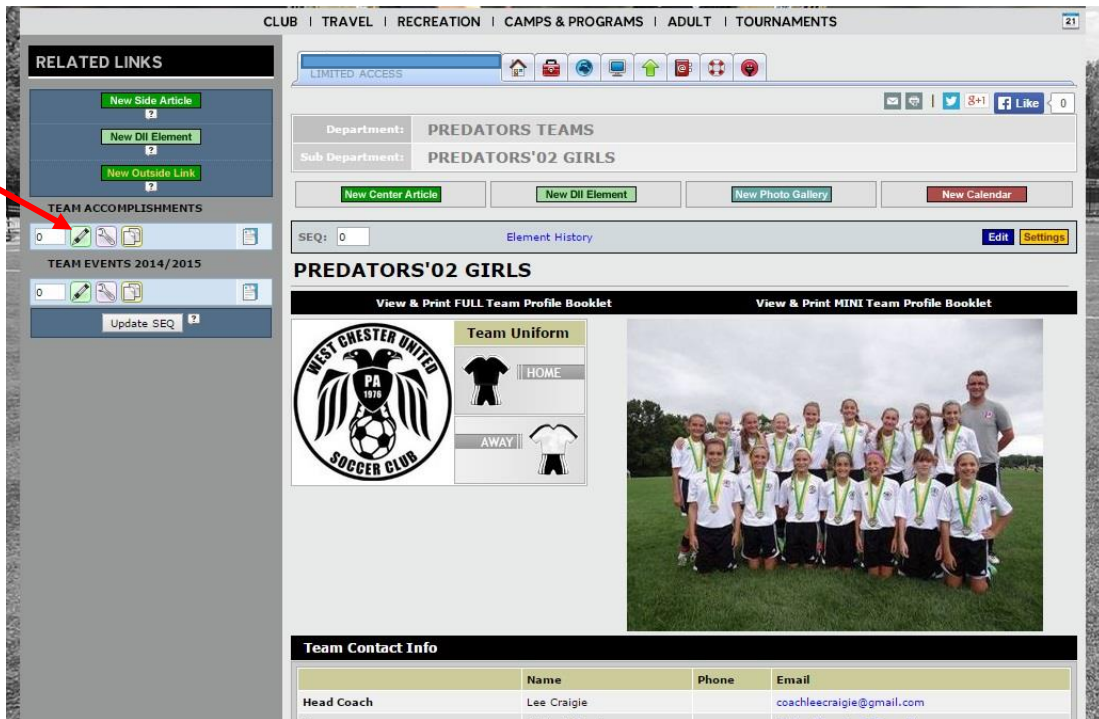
CLUB | TRAVEL | RECREATION | CAMPS & PROGRAMS | ADULT | TOURNAMENTS

21

RELATED LINKS

New Side Article

New DII Element

New Outside Link

TEAM ACCOMPLISHMENTS

0

TEAM EVENTS 2014/2015

0

Update SEQ

LIMITED ACCESS

8+1 Like 0

Department: PREDATORS TEAMS

Sub Department: PREDATORS'02 GIRLS

New Center Article | New DII Element | New Photo Gallery | New Calendar

SEQ: 0 Element History Edit Settings

PREDATORS'02 GIRLS

View & Print FULL Team Profile Booklet | View & Print MINI Team Profile Booklet

WEST CHESTER UNITED PA 1976 SOCCER CLUB

Team Uniform

HOME

AWAY

Team Contact Info

| | Name | Phone | Email |
|---|---|---|---|
| Head Coach | Lee Craigie | | coachleecraigie@gmail.com |